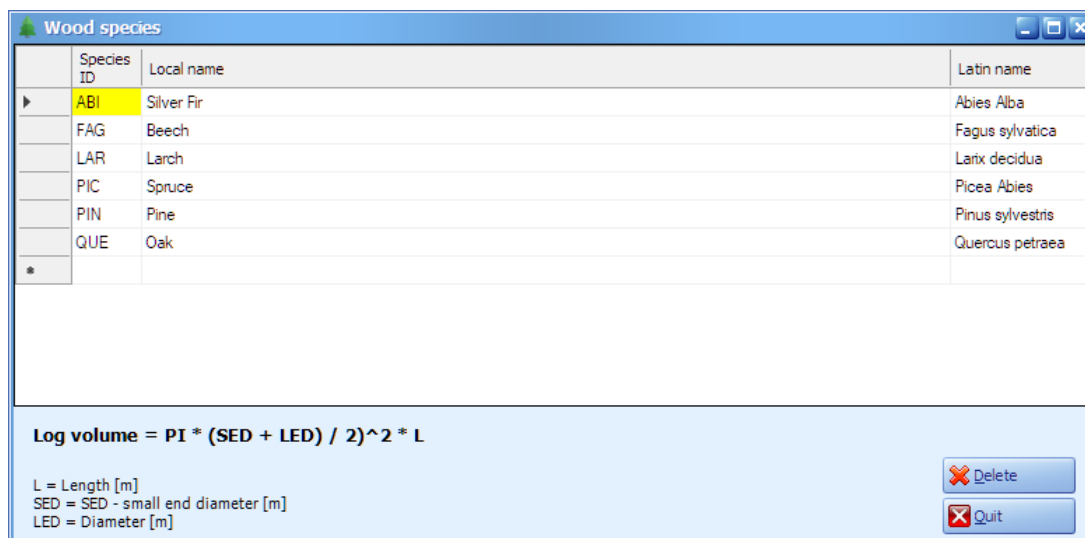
Wood species

| | Species ID | Local name | Latin name |
|---|---|---|---|
| ▶ | ABI | Silver Fir | Abies Alba |
| | FAG | Beech | Fagus sylvatica |
| | LAR | Larch | Larix decidua |
| | PIC | Spruce | Picea Abies |
| | PIN | Pine | Pinus sylvestris |
| | QUE | Oak | Quercus petraea |
| * | | | |

Log volume = PI * (SED + LED) / 2)^2 * L

L = Length [m]
SED = SED - small end diameter [m]
LED = Diameter [m]

Delete
Quit